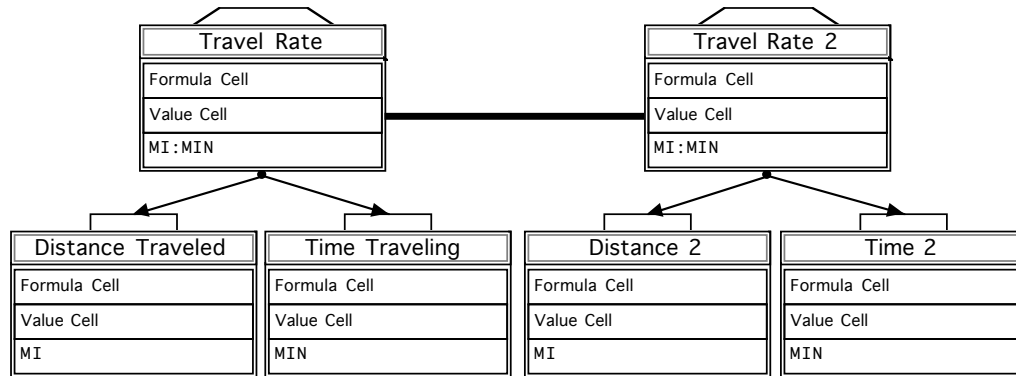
Travel Rate
Formula Cell
Value Cell
MI:MIN

Travel Rate 2
Formula Cell
Value Cell
MI:MIN

Distance Traveled
Formula Cell
Value Cell
MI

Time Traveling
Formula Cell
Value Cell
MIN

Distance 2
Formula Cell
Value Cell
MI

Time 2
Formula Cell
Value Cell
MIN